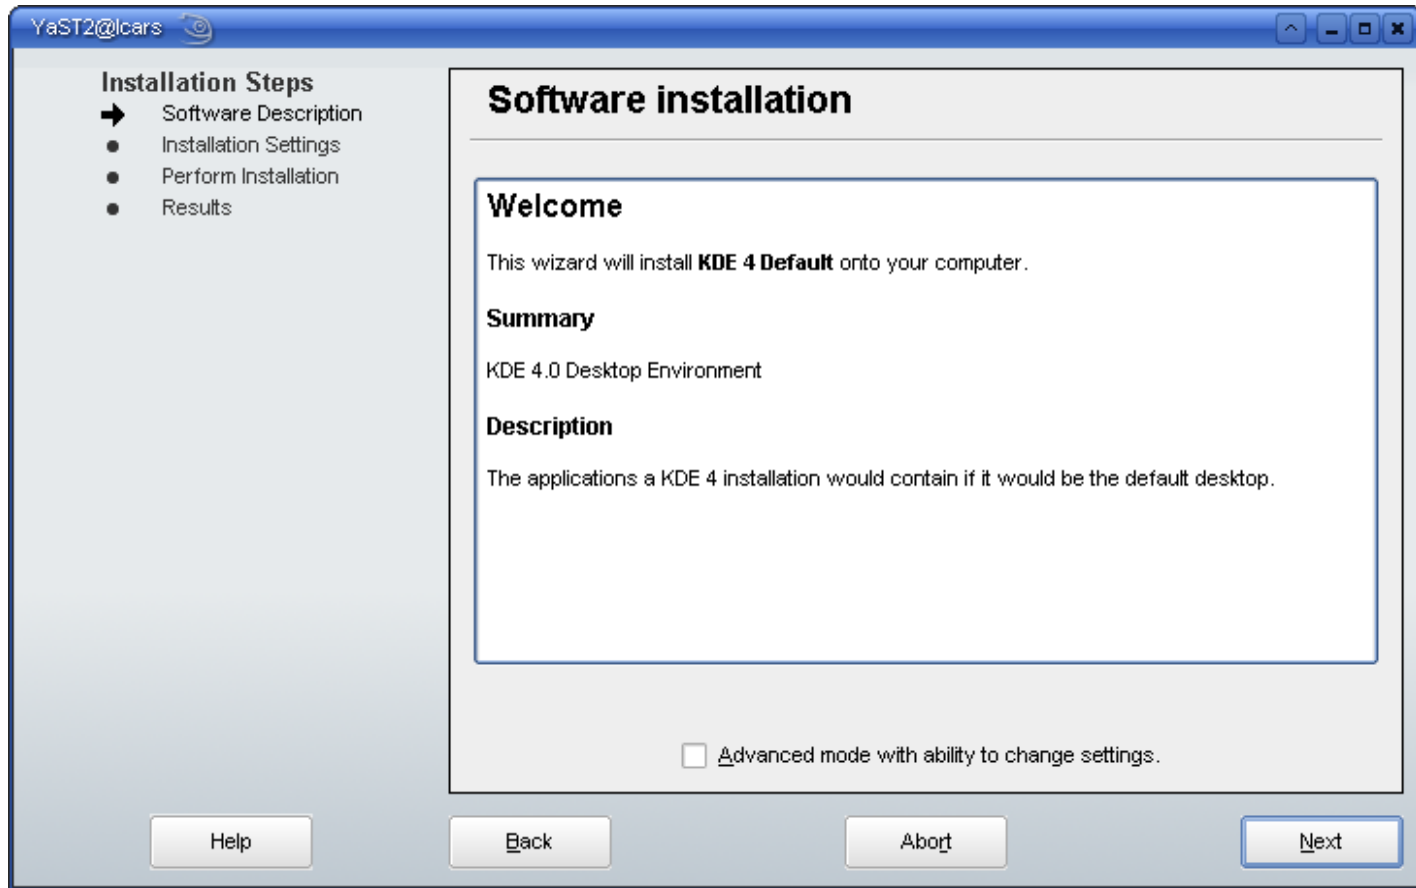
YaST2@lcars

Installation Steps
Software Description
Installation Settings
Perform Installation
Results

Software installation

Welcome

This wizard will install **KDE 4 Default** onto your computer.

Summary

KDE 4.0 Desktop Environment

Description

The applications a KDE 4 installation would contain if it would be the default desktop.

Advanced mode with ability to change settings.

Help

Back

Abort

Next